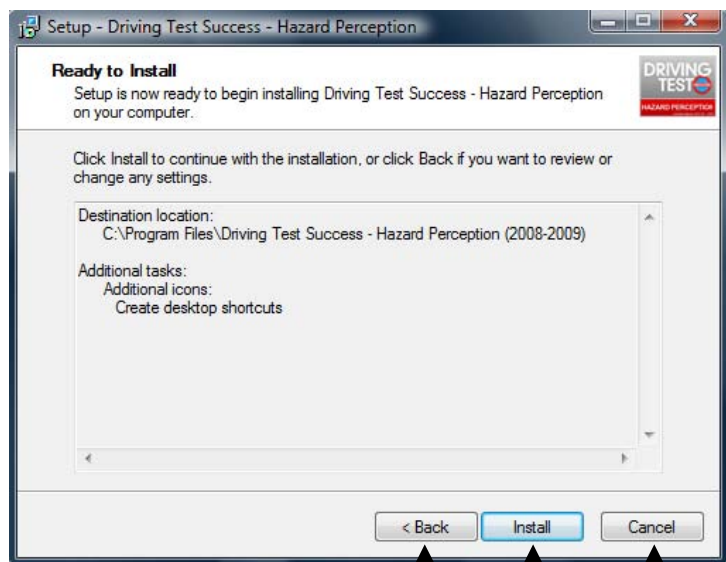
Setup - Driving Test Success - Hazard Perception

Ready to Install

Setup is now ready to begin installing Driving Test Success - Hazard Perception on your computer.

DRIVING TEST

HAZARD PERCEPTION

Click Install to continue with the installation, or click Back if you want to review or change any settings.

Destination location:
C:\Program Files\Driving Test Success - Hazard Perception (2008-2009)

Additional tasks:
Additional icons:
Create desktop shortcuts

< Back

Install

Cancel